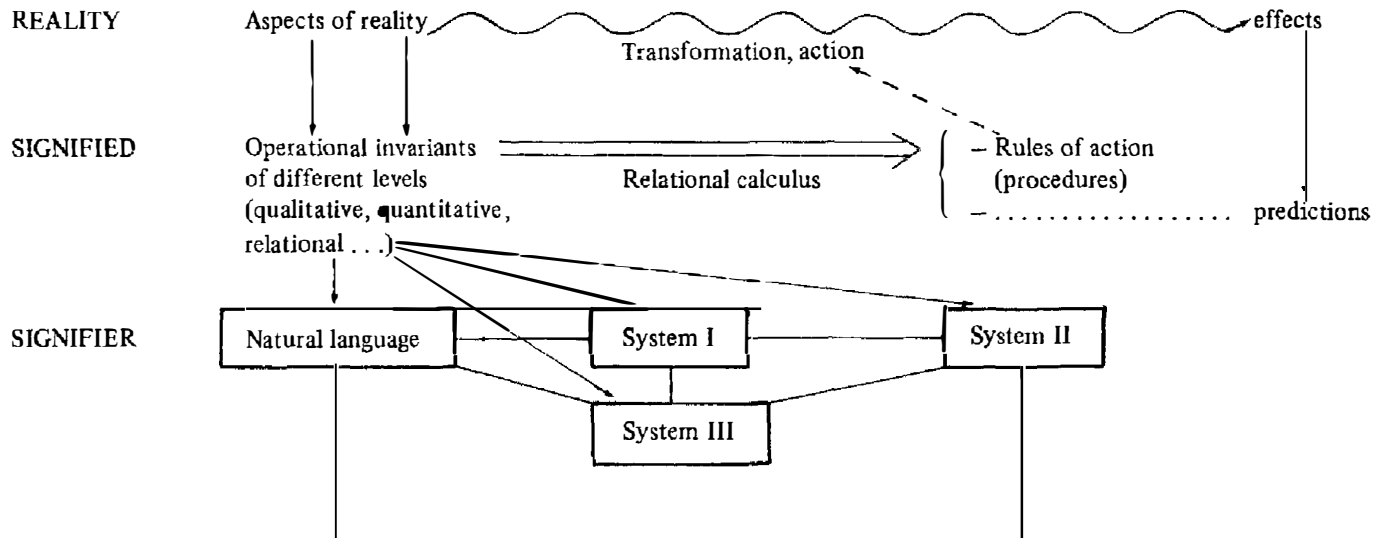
REALITY Aspects of reality effects

Transformation, action

SIGNIFIED Operational invariants of different levels (qualitative, quantitative, relational . . .)

Relational calculus

– Rules of action (procedures)

– . . . . . . . . . . . . . . . . . predictions

SIGNIFIER

Natural language

System I

System II

System III